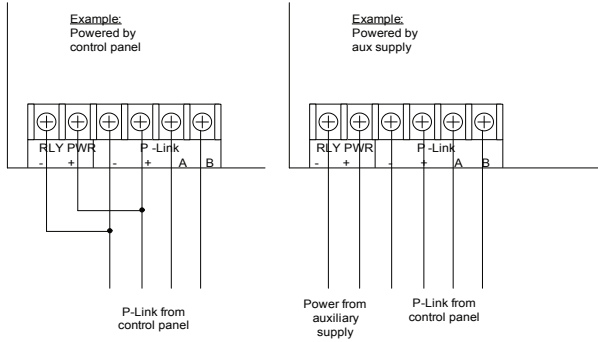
Example:
Powered by control panel

RLY PWR
- +
P -Link
- + A B

P-Link from control panel

Example:
Powered by aux supply

RLY PWR
- +
P -Link
- + A B

Power from auxiliary supply

P-Link from control panel